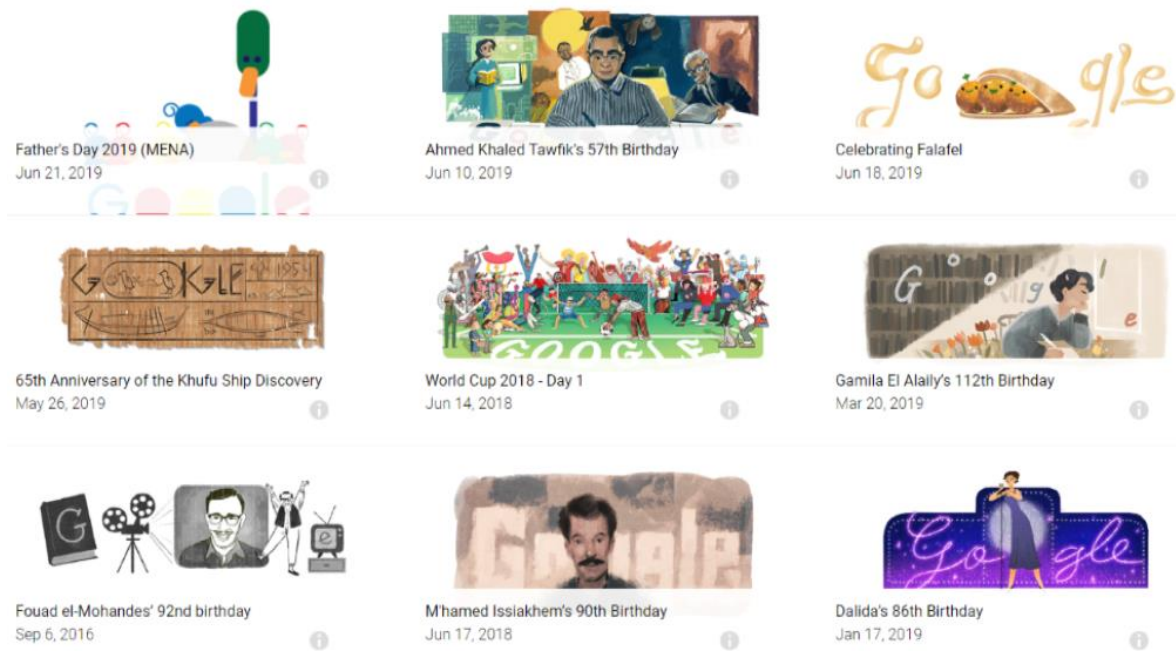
Father's Day 2019 (MENA)
Jun 21, 2019

Ahmed Khaled Tawfik's 57th Birthday
Jun 10, 2019

Go gle

Celebrating Falafel
Jun 18, 2019

G KGLE 1954

65th Anniversary of the Khufu Ship Discovery
May 26, 2019

GOOGLE

World Cup 2018 - Day 1
Jun 14, 2018

G o o g l e

Gamila El Alaily's 112th Birthday
Mar 20, 2019

G e

Fouad el-Mohandes' 92nd birthday
Sep 6, 2016

M'hamed Issiakhem's 90th Birthday
Jun 17, 2018

Google

Dalida's 86th Birthday
Jan 17, 2019